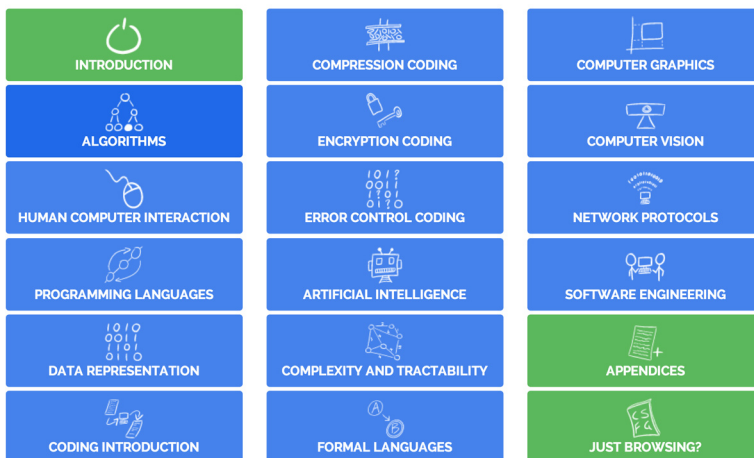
INTRODUCTION

COMPRESSION CODING

COMPUTER GRAPHICS

ALGORITHMS

ENCRYPTION CODING

COMPUTER VISION

HUMAN COMPUTER INTERACTION

1 0 1 ?
0 0 1 1
1 ? 0 1
0 1 ? 0

ERROR CONTROL CODING

NETWORK PROTOCOLS

PROGRAMMING LANGUAGES

ARTIFICIAL INTELLIGENCE

SOFTWARE ENGINEERING

1 0 1 0
0 0 1 1
1 1 0 1
0 1 1 0

DATA REPRESENTATION

COMPLEXITY AND TRACTABILITY

APPENDICES

CODING INTRODUCTION

A
B

FORMAL LANGUAGES

C S
F G

JUST BROWSING?